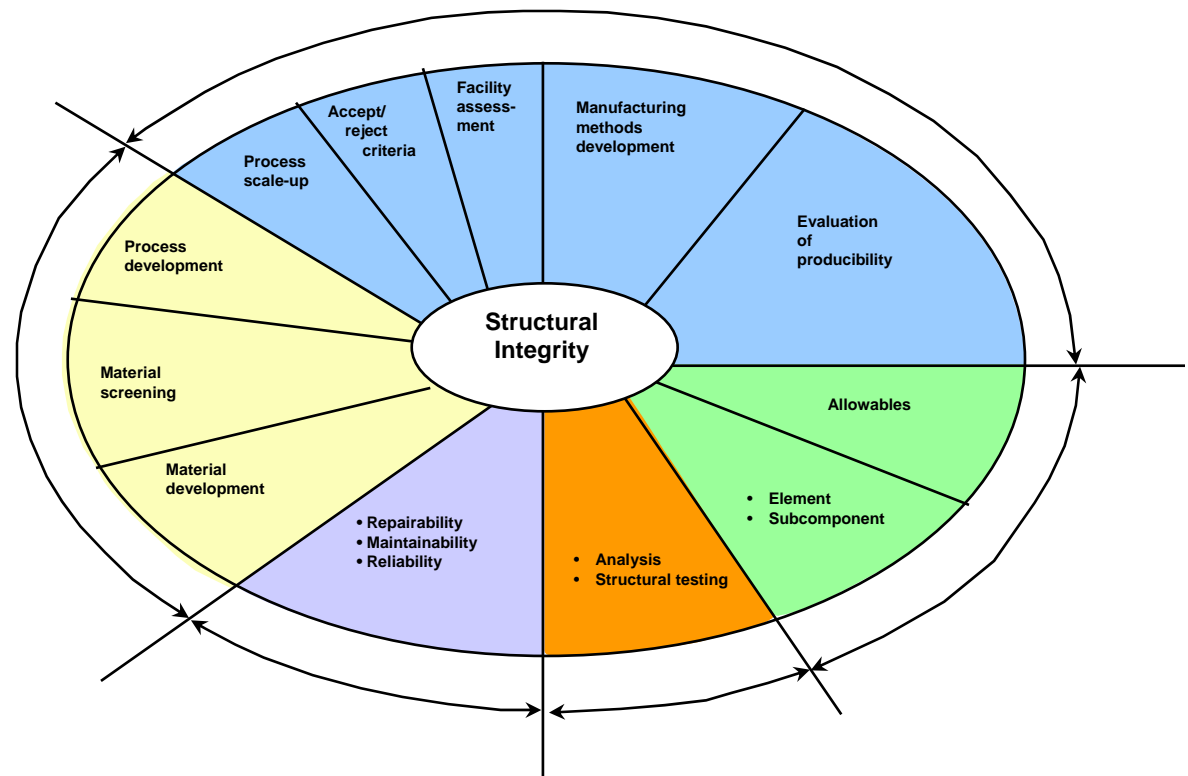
Structural Integrity

Process scale-up

Accept/ reject criteria

Facility assessment

Manufacturing methods development

Evaluation of producibility

Allowables

• Element
• Subcomponent

• Analysis
• Structural testing

• Repairability
• Maintainability
• Reliability

Material development

Material screening

Process development